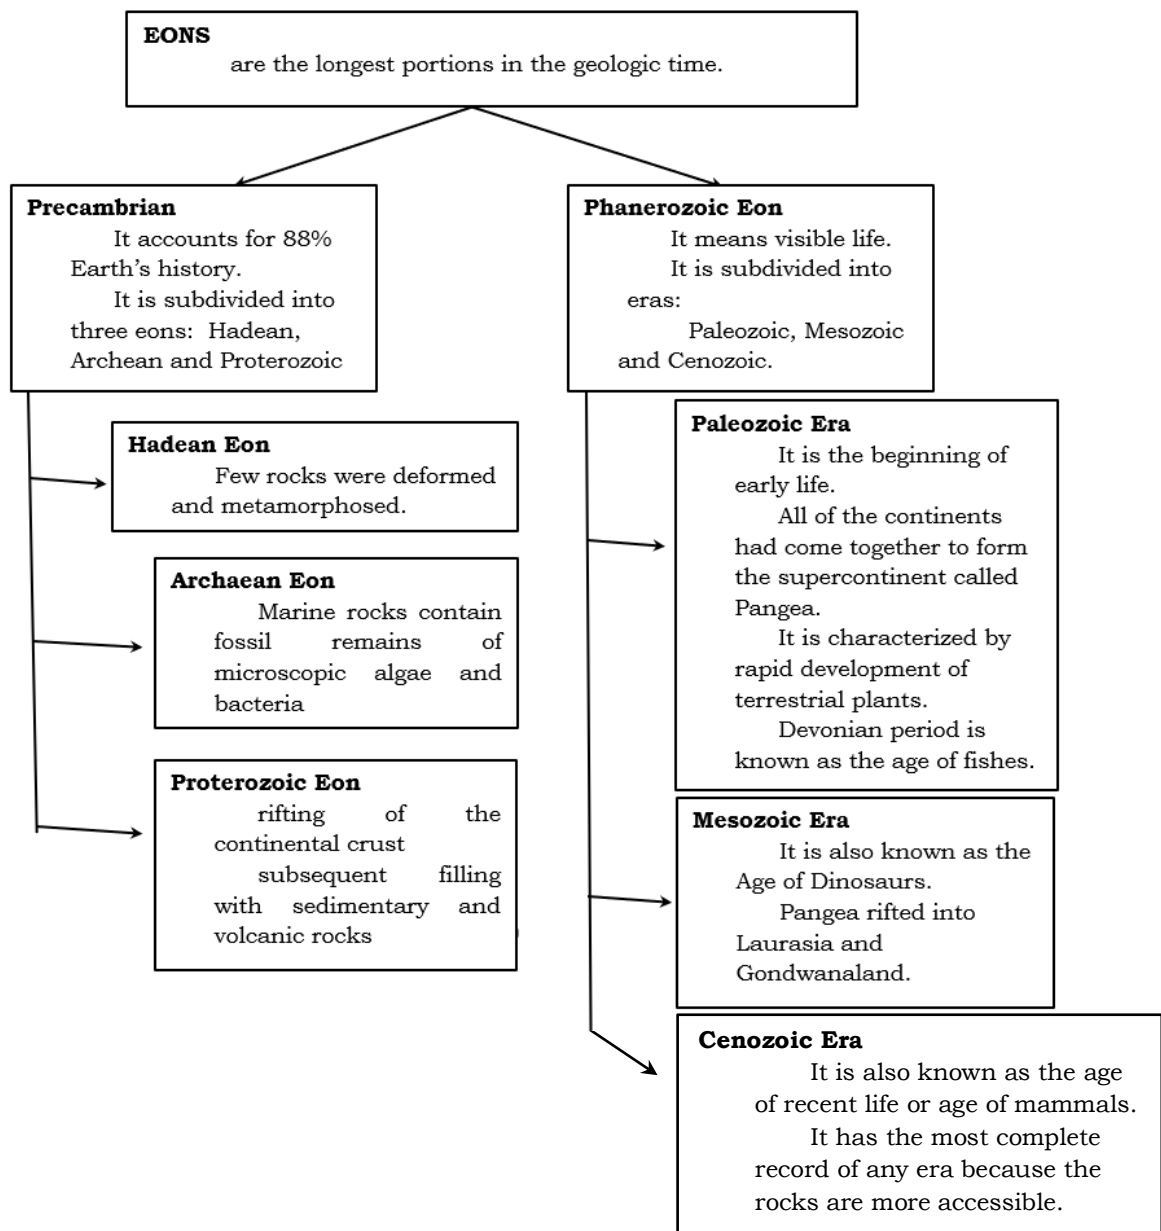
EONS
are the longest portions in the geologic time.

Precambrian
It accounts for 88% Earth's history.
It is subdivided into three eons: Hadean, Archean and Proterozoic

Hadean Eon
Few rocks were deformed and metamorphosed.

Archaean Eon
Marine rocks contain fossil remains of microscopic algae and bacteria

Proterozoic Eon
rifting of the continental crust
subsequent filling with sedimentary and volcanic rocks

Phanerozoic Eon
It means visible life.
It is subdivided into eras:
Paleozoic, Mesozoic and Cenozoic.

Paleozoic Era
It is the beginning of early life.
All of the continents had come together to form the supercontinent called Pangea.
It is characterized by rapid development of terrestrial plants.
Devonian period is known as the age of fishes.

Mesozoic Era
It is also known as the Age of Dinosaurs.
Pangea rifted into Laurasia and Gondwanaland.

Cenozoic Era
It is also known as the age of recent life or age of mammals.
It has the most complete record of any era because the rocks are more accessible.